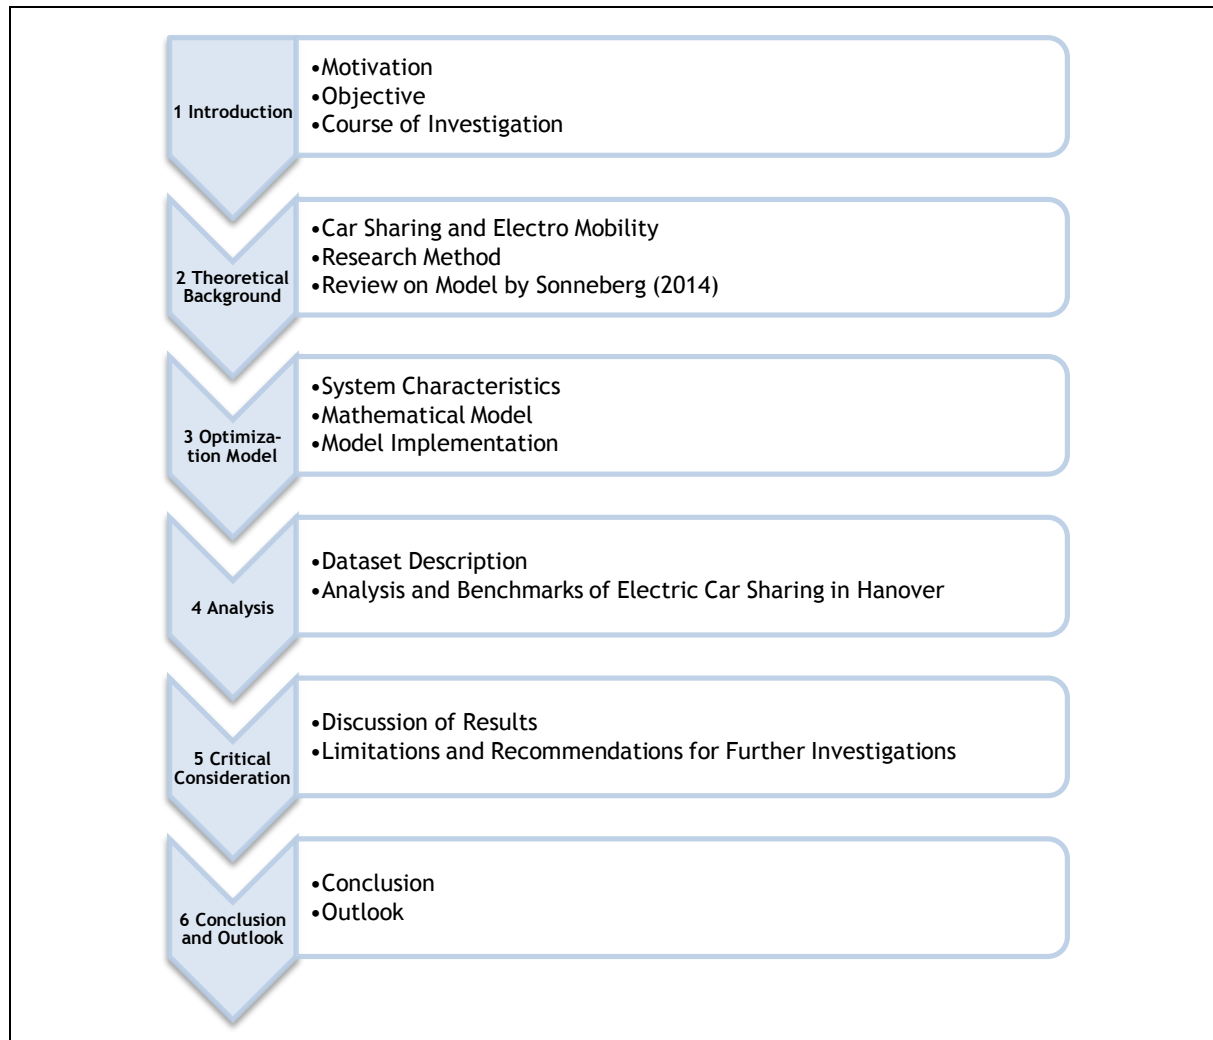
1 Introduction

•Motivation
•Objective
•Course of Investigation

2 Theoretical Background

•Car Sharing and Electro Mobility
•Research Method
•Review on Model by Sonneberg (2014)

3 Optimization Model

•System Characteristics
•Mathematical Model
•Model Implementation

4 Analysis

•Dataset Description
•Analysis and Benchmarks of Electric Car Sharing in Hanover

5 Critical Consideration

•Discussion of Results
•Limitations and Recommendations for Further Investigations

6 Conclusion and Outlook

•Conclusion
•Outlook